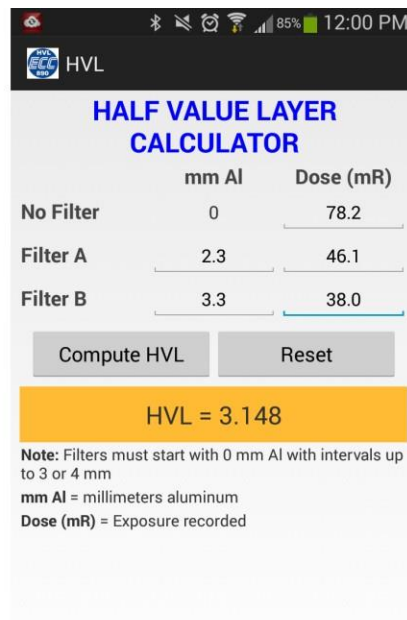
85% 12:00 PM

HVL ECC 890

HVL

HALF VALUE LAYER CALCULATOR

| | mm Al | Dose (mR) |
|---|---|---|
| No Filter | 0 | 78.2 |
| Filter A | 2.3 | 46.1 |
| Filter B | 3.3 | 38.0 |

Compute HVL

Reset

HVL = 3.148

Note: Filters must start with 0 mm Al with intervals up to 3 or 4 mm

mm Al = millimeters aluminum

Dose (mR) = Exposure recorded